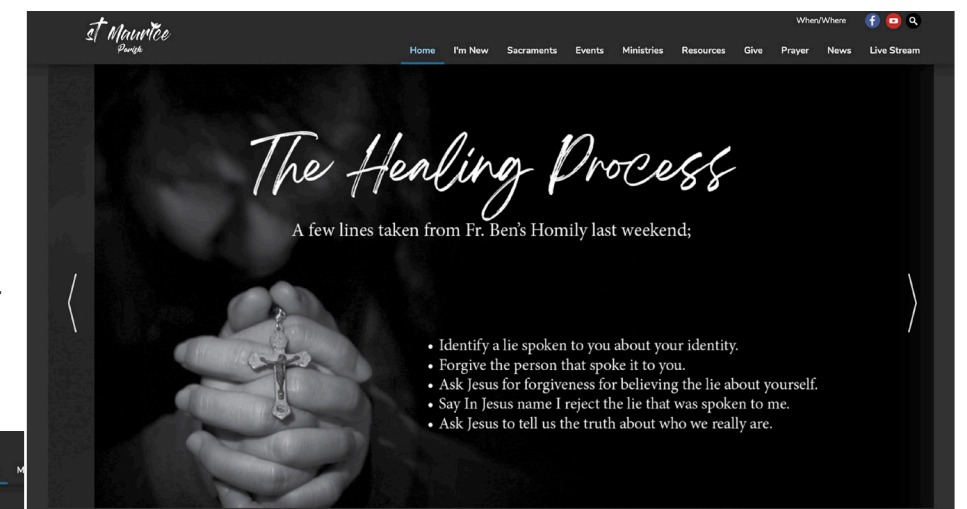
st Maurice
Parish

When/Where

Home I'm New Sacraments Events Ministries Resources Give Prayer News Live Stream

The Healing Process

A few lines taken from Fr. Ben's Homily last weekend;

• Identify a lie spoken to you about your identity.
• Forgive the person that spoke it to you.
• Ask Jesus for forgiveness for believing the lie about yourself.
• Say In Jesus name I reject the lie that was spoken to me.
• Ask Jesus to tell us the truth about who we really are.

M